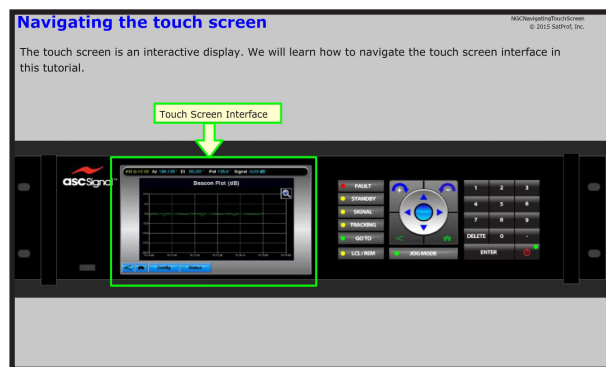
Navigating the touch screen

NGCNavigatingTouchScreen
© 2015 SatProf, Inc.

The touch screen is an interactive display. We will learn how to navigate the touch screen interface in this tutorial.

Touch Screen Interface

asc Signal

Beacon Plot (dB)

Config

Status

FAULT

STANDBY

SIGNAL

TRACKING

GO TO

LCL / REM

JOG MODE

1 2 3

4 5 6

7 8 9

DELETE 0 -

ENTER